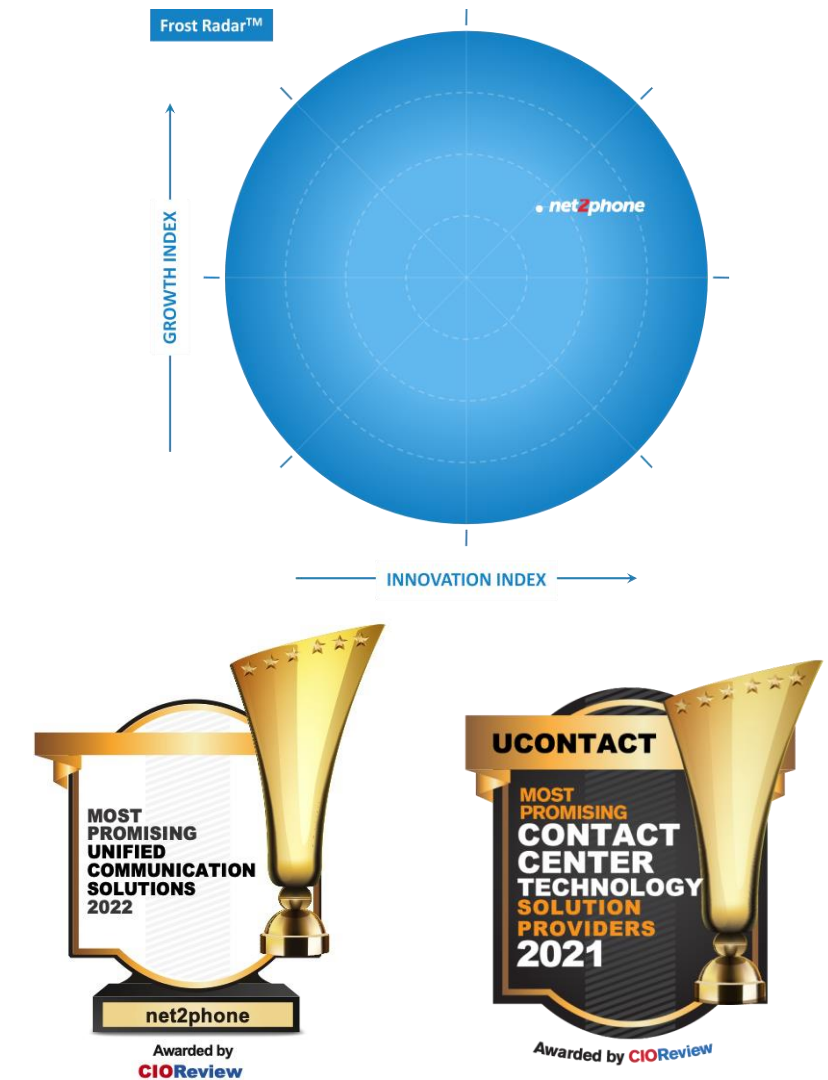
Frost Radar™

GROWTH INDEX

net2phone

INNOVATION INDEX

MOST PROMISING UNIFIED COMMUNICATION SOLUTIONS 2022

net2phone

Awarded by CIOReview

UCONTACT

MOST PROMISING CONTACT CENTER TECHNOLOGY SOLUTION PROVIDERS 2021

Awarded by CIOReview